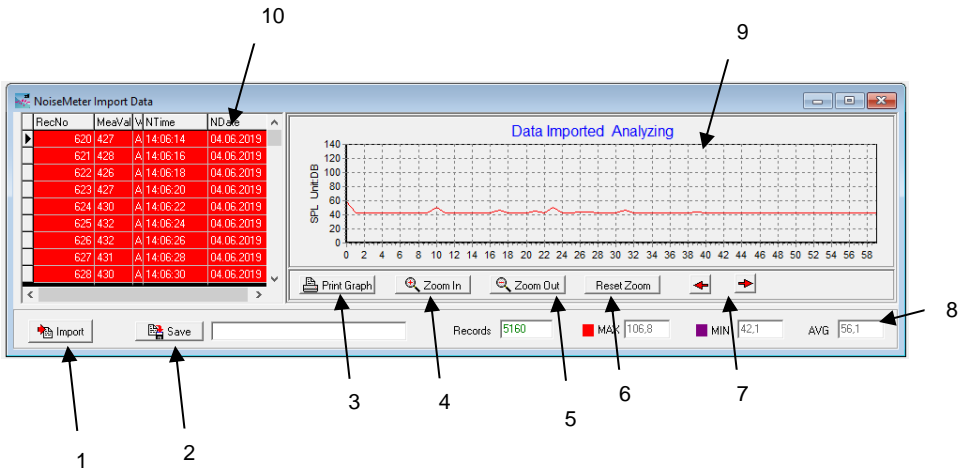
10

9

NoiseMeter Import Data

| RecNo | MeaVal | W | NTime | NDate |
|---|---|---|---|---|
| 620 | 427 | A | 14:06:14 | 04.06.2019 |
| 621 | 428 | A | 14:06:16 | 04.06.2019 |
| 622 | 426 | A | 14:06:18 | 04.06.2019 |
| 623 | 427 | A | 14:06:20 | 04.06.2019 |
| 624 | 430 | A | 14:06:22 | 04.06.2019 |
| 625 | 432 | A | 14:06:24 | 04.06.2019 |
| 626 | 432 | A | 14:06:26 | 04.06.2019 |
| 627 | 431 | A | 14:06:28 | 04.06.2019 |
| 628 | 430 | A | 14:06:30 | 04.06.2019 |

Data Imported Analyzing

SPL Unit:DB

140 120 100 80 60 40 20 0

0 2 4 6 8 10 12 14 16 18 20 22 24 26 28 30 32 34 36 38 40 42 44 46 48 50 52 54 56 58

Print Graph Zoom In Zoom Out Reset Zoom

Import Save Records 5160 MAX 106,8 MIN 42,1 AVG 56,1

8

3 4 6 7

5

1 2